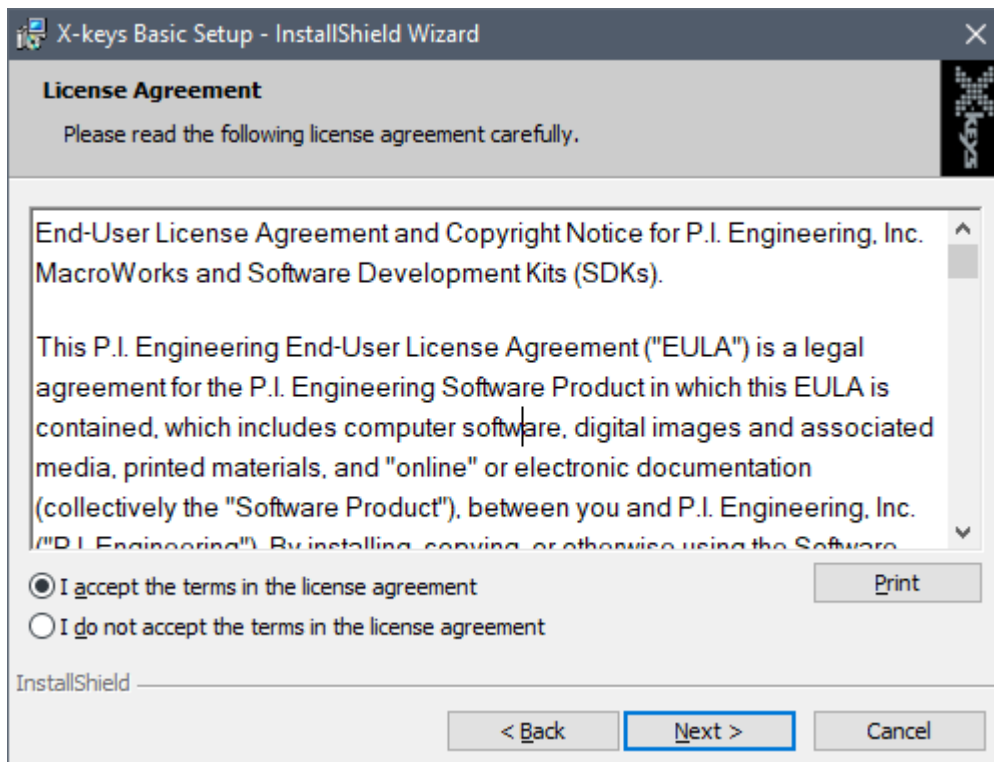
X-keys Basic Setup - InstallShield Wizard

License Agreement

Please read the following license agreement carefully.

X-keys

End-User License Agreement and Copyright Notice for P.I. Engineering, Inc. MacroWorks and Software Development Kits (SDKs).

This P.I. Engineering End-User License Agreement ("EULA") is a legal agreement for the P.I. Engineering Software Product in which this EULA is contained, which includes computer software, digital images and associated media, printed materials, and "online" or electronic documentation (collectively the "Software Product"), between you and P.I. Engineering, Inc. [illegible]

I accept the terms in the license agreement

I do not accept the terms in the license agreement

Print

InstallShield

< Back

Next >

Cancel